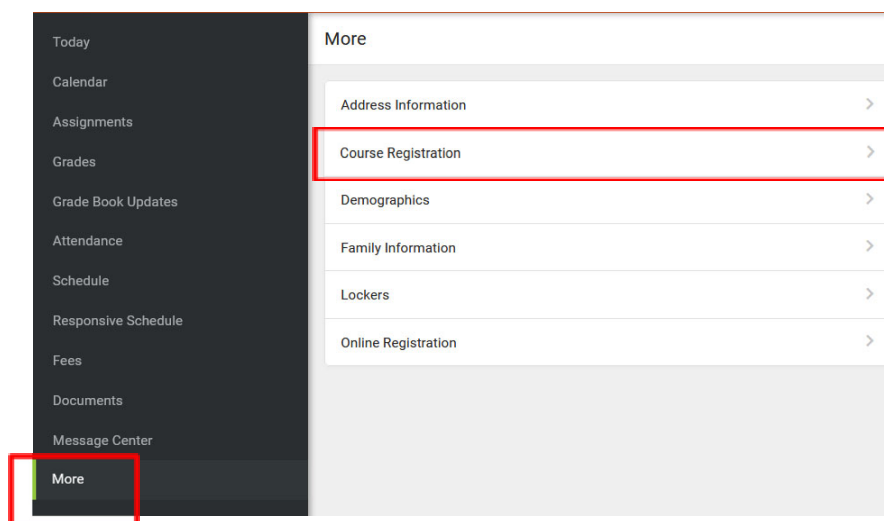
Today
Calendar
Assignments
Grades
Grade Book Updates
Attendance
Schedule
Responsive Schedule
Fees
Documents
Message Center
More

More

Address Information
Course Registration
Demographics
Family Information
Lockers
Online Registration